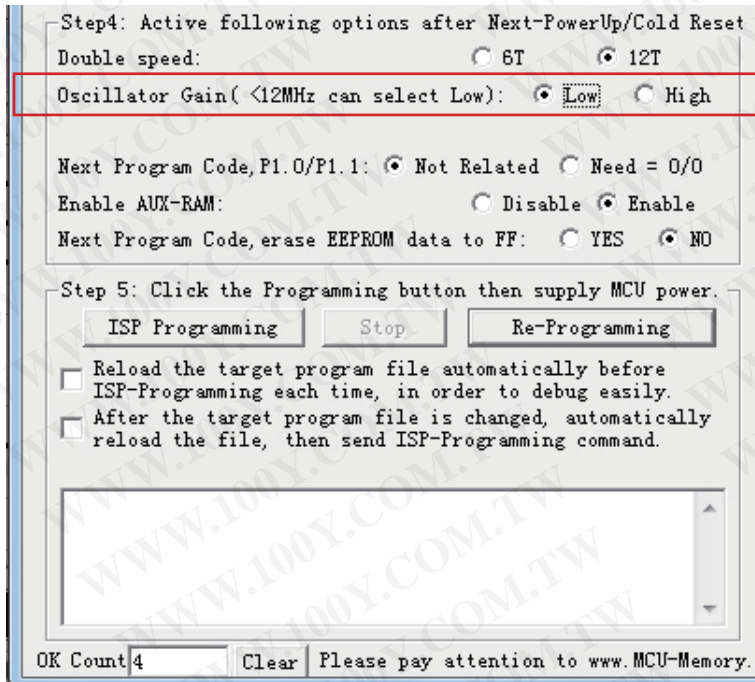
Step4: Active following options after Next-PowerUp/Cold Reset
Double speed: 6T 12T
Oscillator Gain( <12MHz can select Low): Low High

Next Program Code, P1.0/P1.1: Not Related Need = 0/0
Enable AUX-RAM: Disable Enable
Next Program Code, erase EEPROM data to FF: YES NO

Step 5: Click the Programming button then supply MCU power.
ISP Programming
Stop
Re-Programming
Reload the target program file automatically before ISP-Programming each time, in order to debug easily.
After the target program file is changed, automatically reload the file, then send ISP-Programming command.

OK Count 4
Clear
Please pay attention to www.MCU-Memory.

WWW.100Y.COM.TW